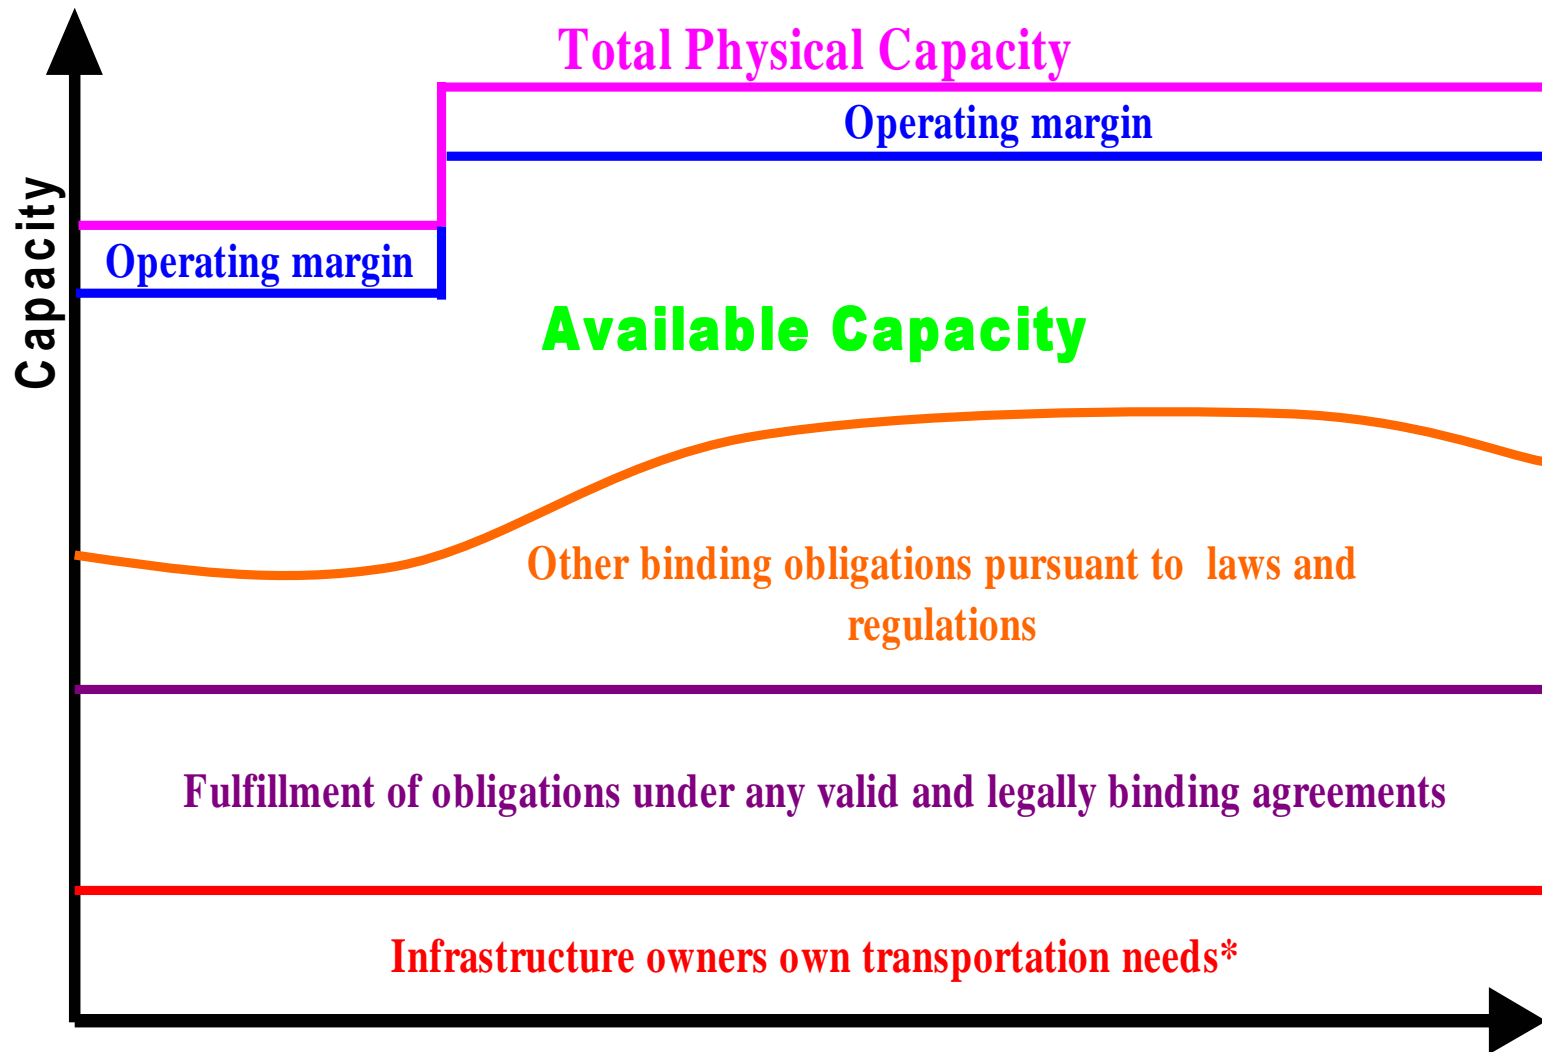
Total Physical Capacity

Operating margin

Capacity

Operating margin

Available Capacity

Other binding obligations pursuant to laws and regulations

Fulfillment of obligations under any valid and legally binding agreements

Infrastructure owners own transportation needs*